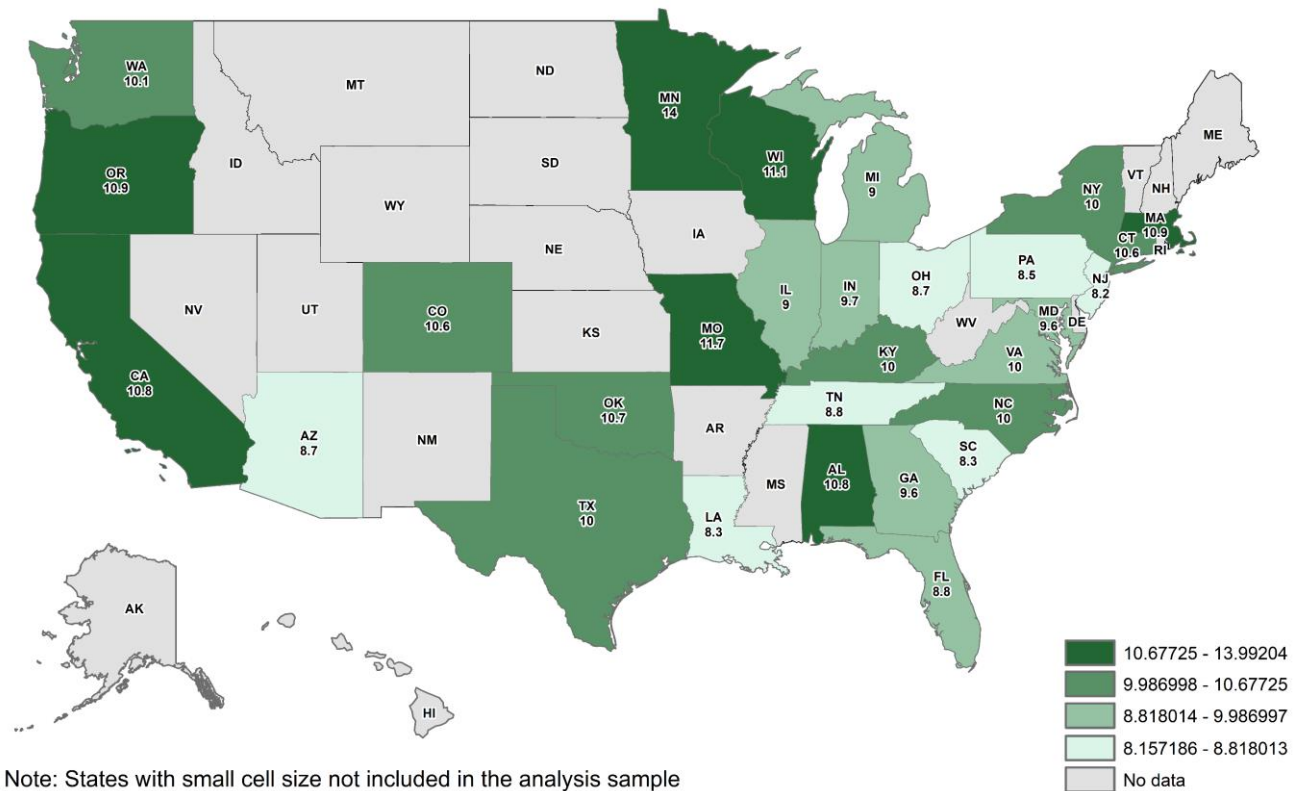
WA
10.1

MT

ND

MN
14

OR
10.9

ID

SD

WI
11.1

MI
9

ME

WY

VT

NH

NY
10

MA
10.9

IA

NE

CT
10.6

RI

PA
8.5

NV

UT

CO
10.6

IL
9

IN
9.7

OH
8.7

NJ
8.2

KS

MO
11.7

WV

MD
9.6

DE

KY
10

VA
10

CA
10.8

OK
10.7

TN
8.8

NC
10

AZ
8.7

NM

AR

SC
8.3

MS

AL
10.8

GA
9.6

TX
10

LA
8.3

FL
8.8

AK

HI

10.67725 - 13.99204
9.986998 - 10.67725
8.818014 - 9.986997
8.157186 - 8.818013
No data

Note: States with small cell size not included in the analysis sample